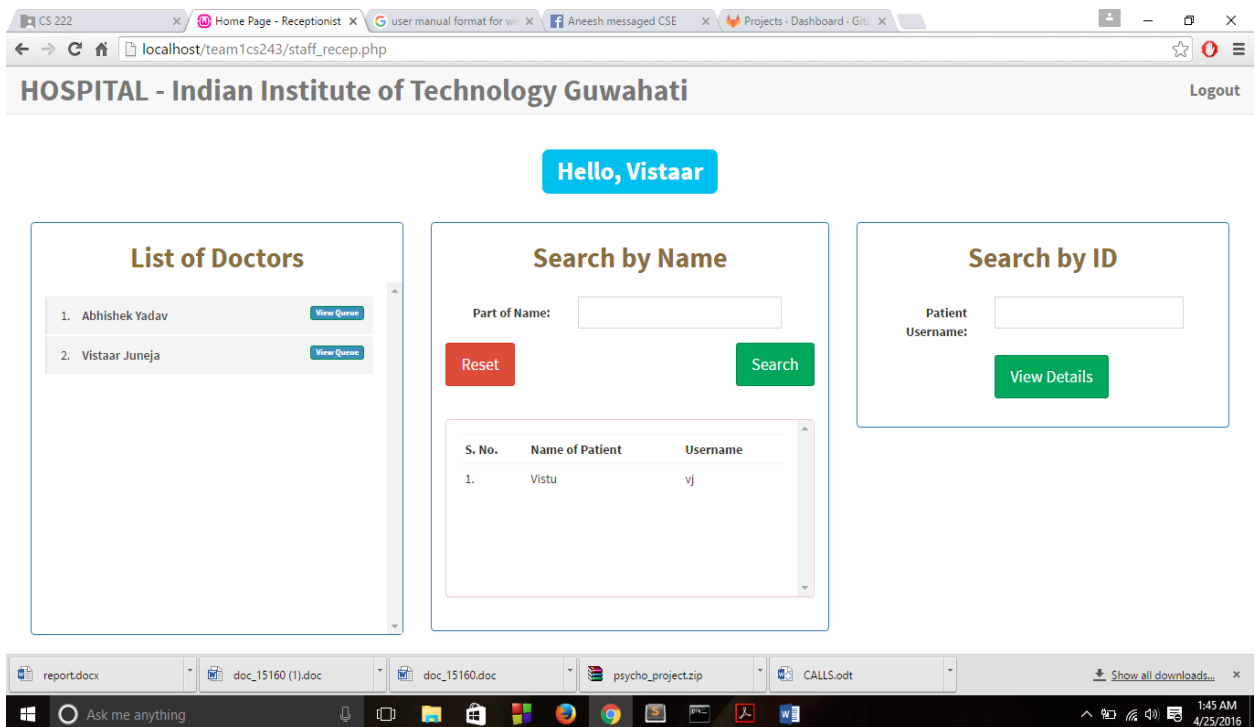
CS 222 × Home Page - Receptionist × user manual format for w × Aneesh messaged CSE × Projects · Dashboard · Git ×

localhost/team1cs243/staff_recep.php

HOSPITAL - Indian Institute of Technology Guwahati

Logout

Hello, Vistaar

List of Doctors

1. Abhishek Yadav View Queue

2. Vistaar Juneja View Queue

Search by Name

Part of Name:

Reset

Search

| S. No. | Name of Patient | Username |
|---|---|---|
| 1. | Vistu | vj |

Search by ID

Patient Username:

View Details

report.docx

doc_15160 (1).doc

doc_15160.doc

psycho_project.zip

CALLS.odt

Show all downloads... ×

Ask me anything

1:45 AM
4/25/2016